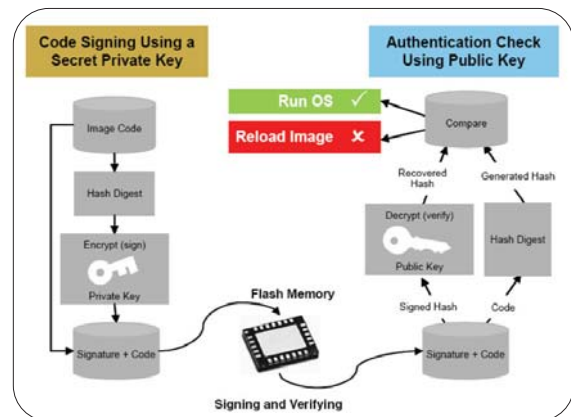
Code Signing Using a Secret Private Key

Authentication Check Using Public Key

Run OS ✓

Reload Image ✕

Compare

Image Code

Hash Digest

Encrypt (sign)

Private Key

Signature + Code

Flash Memory

Recovered Hash

Generated Hash

Decrypt (verify)

Public Key

Hash Digest

Signed Hash

Code

Signature + Code

Signing and Verifying